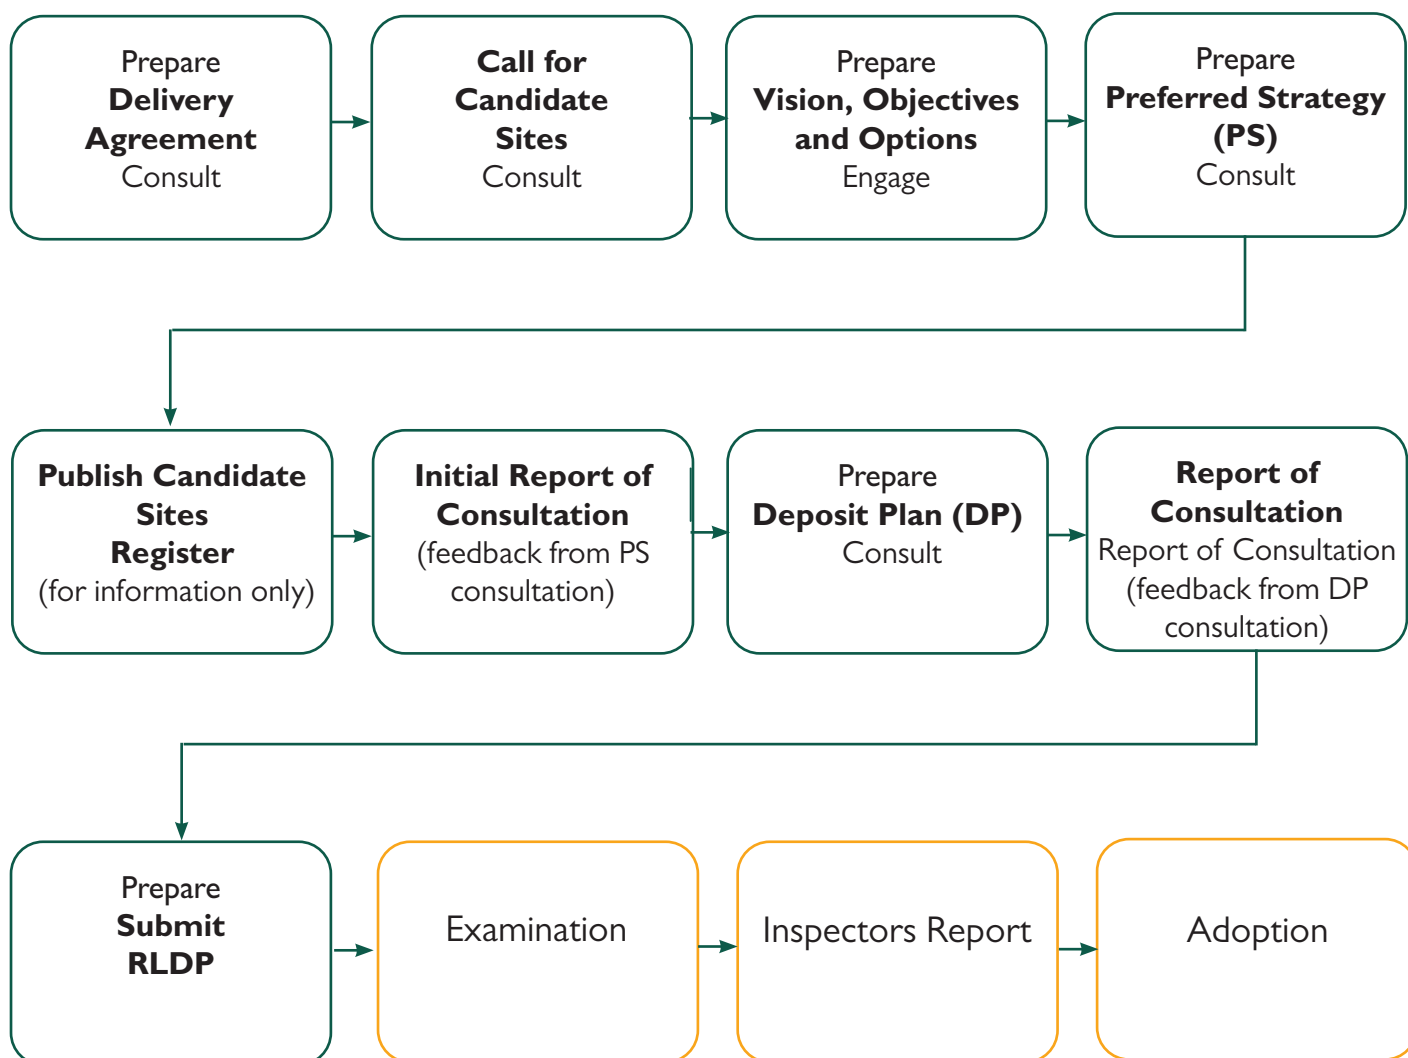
Prepare
Delivery Agreement
Consult

Call for Candidate Sites
Consult

Prepare
Vision, Objectives and Options
Engage

Prepare
Preferred Strategy (PS)
Consult

Publish Candidate Sites Register
(for information only)

Initial Report of Consultation
(feedback from PS consultation)

Prepare
Deposit Plan (DP)
Consult

Report of Consultation
Report of Consultation (feedback from DP consultation)

Prepare
Submit RLDP

Examination

Inspectors Report

Adoption